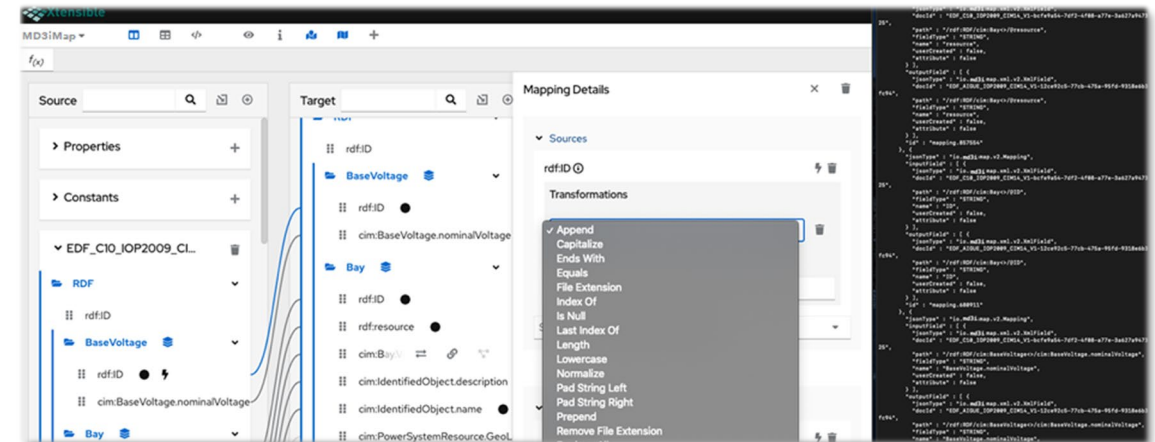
Xtensible

MD3iMap ▾

$f_{(x)}$

Source

› Properties

› Constants

EDF_C10_IOP2009_CI...

RDF

rdf:ID

BaseVoltage

rdf:ID

cim:BaseVoltage.nominalVoltage

Bay

Target

rdf:ID

BaseVoltage

rdf:ID

cim:BaseVoltage.nominalVoltage

Bay

rdf:ID

rdf:resource

cim:Bay

cim:IdentifiedObject.description

cim:IdentifiedObject.name

cim:PowerSystemResource.GeoL

Mapping Details

Sources

rdf:ID

Transformations

✓ Append
Capitalize
Ends With
Equals
File Extension
Index Of
Is Null
Last Index Of
Length
Lowercase
Normalize
Pad String Left
Pad String Right
Prepend
Remove File Extension

"path" : "/rdf:RDF/cim:Bay<>/@resource",
"fieldType" : "STRING",
"name" : "resource",
"userCreated" : false,
"attribute" : false
} ],
"outputField" : [ {
"jsonType" : "io.md3i.map.xml.v2.XmlField",
"docId" : "EDF_AIOUE_IOP2009_CIM14_V1-12ce92c5-77cb-475a-95fd-9318ebb
"path" : "/rdf:RDF/cim:Bay<>/@resource",
"fieldType" : "STRING",
"name" : "resource",
"userCreated" : false,
"attribute" : false
} ],
"id" : "mapping.857554"
}, {
"jsonType" : "io.md3i.map.v2.Mapping",
"inputField" : [ {
"jsonType" : "io.md3i.map.xml.v2.XmlField",
"docId" : "EDF_C10_IOP2009_CIM14_V1-bcfe9a54-7df2-4f08-a77e-3a627a947
"path" : "/rdf:RDF/cim:Bay<>/@ID",
"fieldType" : "STRING",
"name" : "ID",
"userCreated" : false,
"attribute" : false
} ],
"outputField" : [ {
"jsonType" : "io.md3i.map.xml.v2.XmlField",
"docId" : "EDF_AIOUE_IOP2009_CIM14_V1-12ce92c5-77cb-475a-95fd-9318ebb
"path" : "/rdf:RDF/cim:Bay<>/@ID",
"fieldType" : "STRING",
"name" : "ID",
"userCreated" : false,
"attribute" : false
} ],
"id" : "mapping.608911"
}, {
"jsonType" : "io.md3i.map.v2.Mapping",
"inputField" : [ {
"jsonType" : "io.md3i.map.xml.v2.XmlField",
"docId" : "EDF_C10_IOP2009_CIM14_V1-bcfe9a54-7df2-4f08-a77e-3a627a947
"path" : "/rdf:RDF/cim:BaseVoltage<>/cim:BaseVoltage.nominalVoltage",
"fieldType" : "STRING",
"name" : "BaseVoltage.nominalVoltage",
"userCreated" : false,
"attribute" : false
} ],
"outputField" : [ {
"jsonType" : "io.md3i.map.xml.v2.XmlField",
"docId" : "EDF_AIOUE_IOP2009_CIM14_V1-12ce92c5-77cb-475a-95fd-9318ebb
"path" : "/rdf:RDF/cim:BaseVoltage<>/cim:BaseVoltage.nominalVoltage",
"fieldType" : "STRING",
"name" : "BaseVoltage.nominalVoltage",